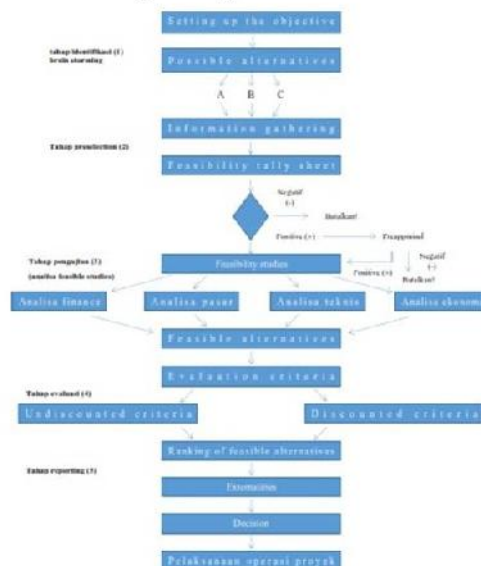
Setting up the objective

tahap identifikasi (1) brain storming

Possible alternatives

A B C

Information gathering

Tahap preselection (2)

Feasibility tally sheet

Negatif (-)

Batalkan!

Positive (+)

Reappraisal

Negatif (-)

Batalkan!

Positive (+)

Tahap pengujian (3) (analisa feasible studies)

Feasibility studies

Analisa finance

Analisa pasar

Analisa teknis

Analisa ekonomi

Feasible alternatives

Evaluation criteria

Tahap evaluasi (4)

Undiscounted criteria

Discounted criteria

Ranking of feasible alternatives

Tahap reporting (5)

Externalities

Decision

Pelaksanaan operasi proyek